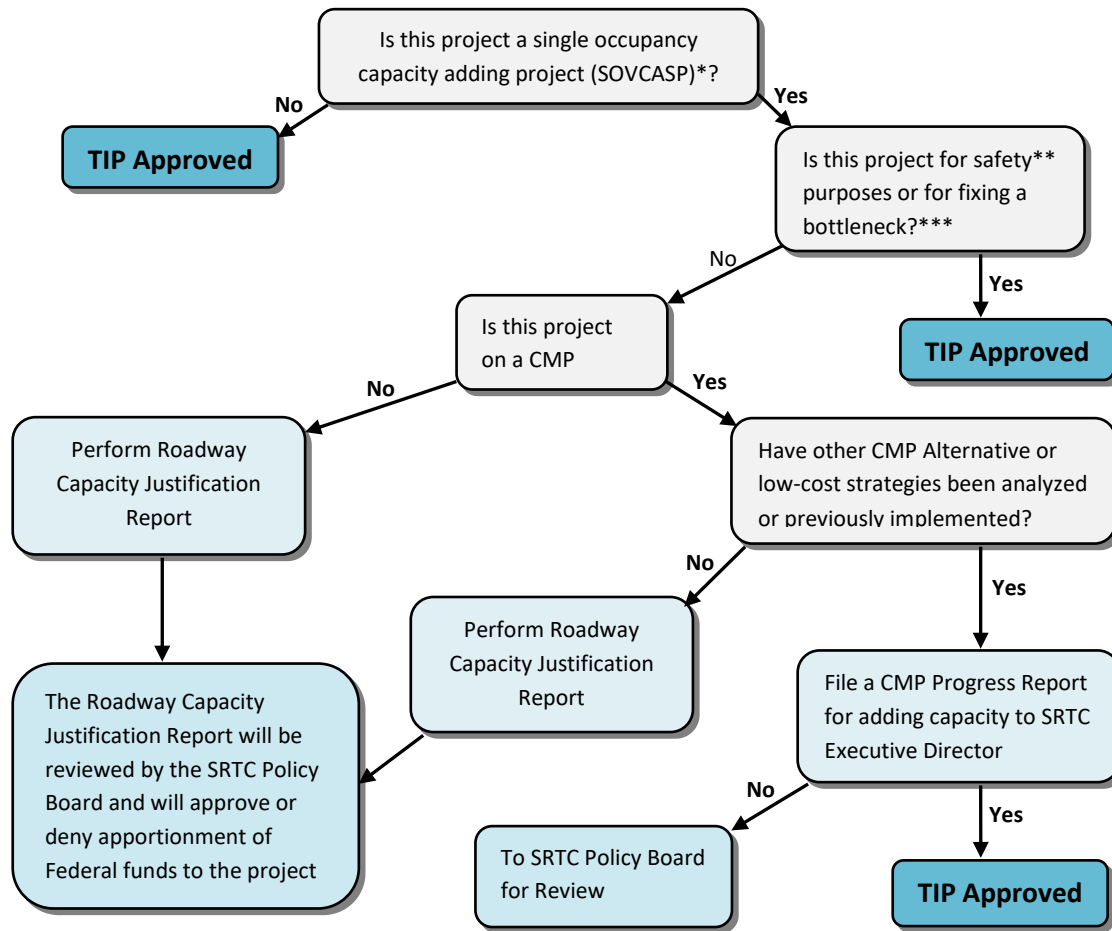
Is this project a single occupancy capacity adding project (SOVCASP)*?

No

TIP Approved

Yes

Is this project for safety** purposes or for fixing a bottleneck?***

No

Yes

TIP Approved

Is this project on a CMP

No

Yes

Perform Roadway Capacity Justification Report

Have other CMP Alternative or low-cost strategies been analyzed or previously implemented?

No

Yes

Perform Roadway Capacity Justification Report

File a CMP Progress Report for adding capacity to SRTC Executive Director

The Roadway Capacity Justification Report will be reviewed by the SRTC Policy Board and will approve or deny apportionment of Federal funds to the project

No

Yes

To SRTC Policy Board for Review

TIP Approved